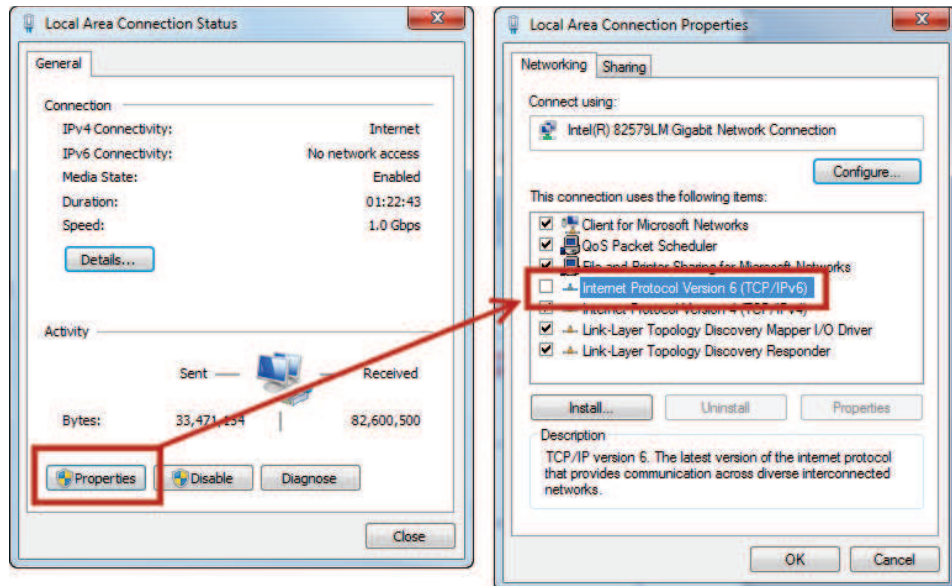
Local Area Connection Status

General

Connection

IPv4 Connectivity: Internet

IPv6 Connectivity: No network access

Media State: Enabled

Duration: 01:22:43

Speed: 1.0 Gbps

Details...

Activity

Sent — — Received

Bytes: 33,471,154 | 82,600,500

Properties

Disable

Diagnose

Close

Local Area Connection Properties

Networking

Sharing

Connect using:

Intel(R) 82579LM Gigabit Network Connection

Configure...

This connection uses the following items:

Client for Microsoft Networks

QoS Packet Scheduler

File and Printer Sharing for Microsoft Networks

Internet Protocol Version 6 (TCP/IPv6)

Internet Protocol Version 4 (TCP/IPv4)

Link-Layer Topology Discovery Mapper I/O Driver

Link-Layer Topology Discovery Responder

Install...

Uninstall

Properties

Description

TCP/IP version 6. The latest version of the internet protocol that provides communication across diverse interconnected networks.

OK

Cancel